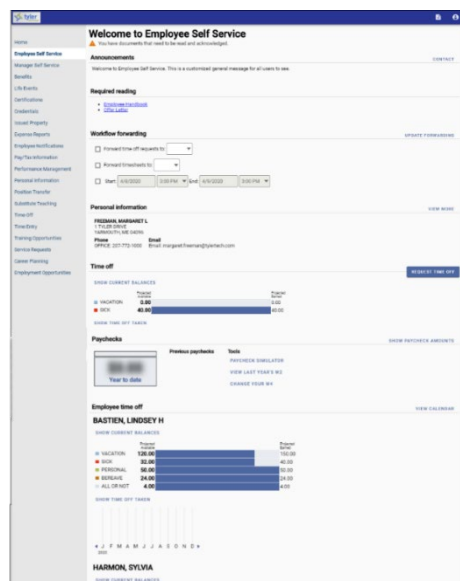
tyler

Home
Employee Self Service
Manager Self Service
Benefits
Life Events
Certifications
Credentials
Issued Property
Expense Reports
Employee Notifications
Pay/Tax Information
Performance Management
Personal Information
Position Transfer
Substitute Teaching
Time Off
Time Entry
Training Opportunities
Service Requests
Career Planning
Employment Opportunities

Welcome to Employee Self Service
You have documents that need to be read and acknowledged.

Announcements
CONTACT
Welcome to Employee Self Service. This is a customized general message for all users to see.

Required reading
• Employee Handbook
• Offer Letter

Workflow forwarding
UPDATE FORWARDING
Forward time off requests to
Forward timesheets to
Start 4/6/2020 3:00 PM End 4/6/2020 3:00 PM

Personal information
VIEW MORE
FREEMAN, MARGARET L
1 TYLER DRIVE
YARMOUTH, ME 04096
Phone
OFFICE: 207-773-1000
Email
Email: margaret.freeman@tylertech.com

Time off
REQUEST TIME OFF
SHOW CURRENT BALANCES
Projected available
Projected earned
VACATION 0.00 0.00
SICK 40.00 40.00
SHOW TIME OFF TAKEN

Paychecks
SHOW PAYCHECK AMOUNTS
Previous paychecks
Tools
PAYCHECK SIMULATOR
VIEW LAST YEAR'S W2
CHANGE YOUR W4
Year to date

Employee time off
VIEW CALENDAR
BASTIEN, LINDSEY H
SHOW CURRENT BALANCES
Projected available
Projected earned
VACATION 120.00 150.00
SICK 32.00 40.00
PERSONAL 50.00 50.00
BEREAVE 24.00 24.00
ALL OR NOT 4.00 4.00
SHOW TIME OFF TAKEN
J F M A M J J A S O N D
2020

HARMON, SYLVIA
SHOW CURRENT BALANCES